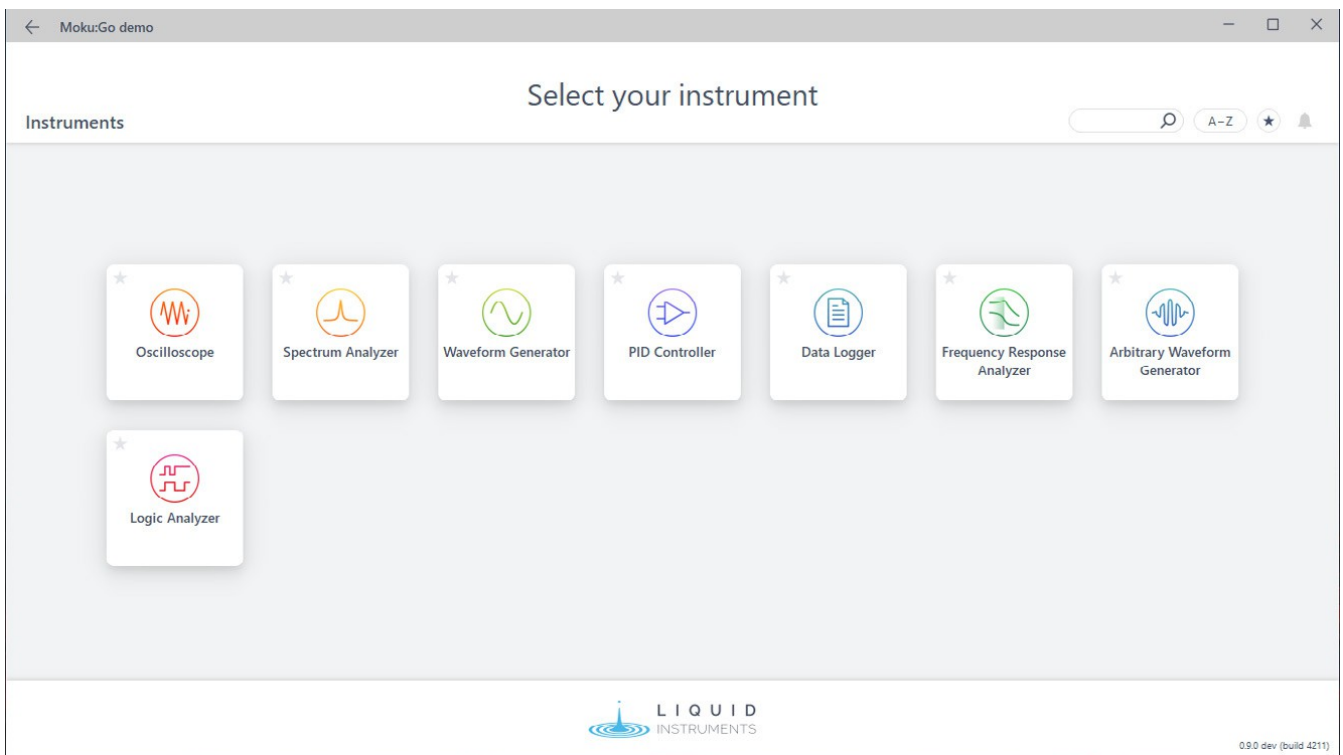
Moku:Go demo

Select your instrument

Instruments

A–Z

Oscilloscope

Spectrum Analyzer

Waveform Generator

PID Controller

Data Logger

Frequency Response Analyzer

Arbitrary Waveform Generator

Logic Analyzer

LIQUID INSTRUMENTS

0.9.0 dev (build 4211)